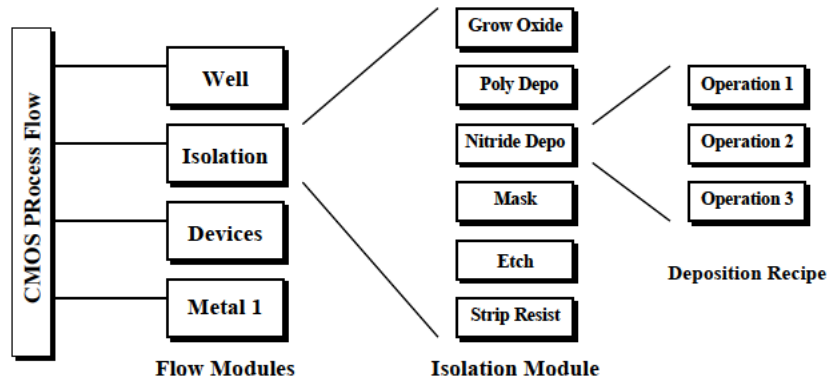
CMOS PRocess Flow

Well

Isolation

Devices

Metal 1

Flow Modules

Grow Oxide

Poly Depo

Nitride Depo

Mask

Etch

Strip Resist

Isolation Module

Operation 1

Operation 2

Operation 3

Deposition Recipe